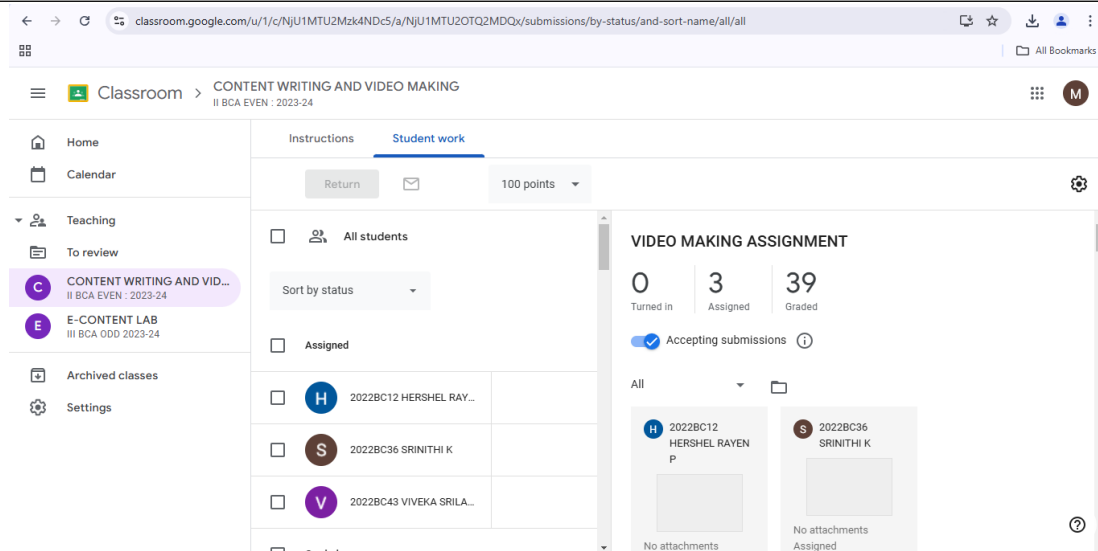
classroom.google.com/u/1/c/NjU1MTU2Mzk4NDc5/a/NjU1MTU2OTQ2MDQx/submissions/by-status/and-sort-name/all/all

All Bookmarks

Classroom > CONTENT WRITING AND VIDEO MAKING
II BCA EVEN : 2023-24

M

Home
Calendar
Teaching
To review
C CONTENT WRITING AND VID...
II BCA EVEN : 2023-24
E E-CONTENT LAB
III BCA ODD 2023-24
Archived classes
Settings

Instructions
Student work

Return
100 points

All students
Sort by status
Assigned
H 2022BC12 HERSHEL RAY...
S 2022BC36 SRINITHI K
V 2022BC43 VIVEKA SRILA...

VIDEO MAKING ASSIGNMENT
0 Turned in
3 Assigned
39 Graded
Accepting submissions
All

H 2022BC12 HERSHEL RAYEN P
No attachments

S 2022BC36 SRINITHI K
No attachments
Assigned